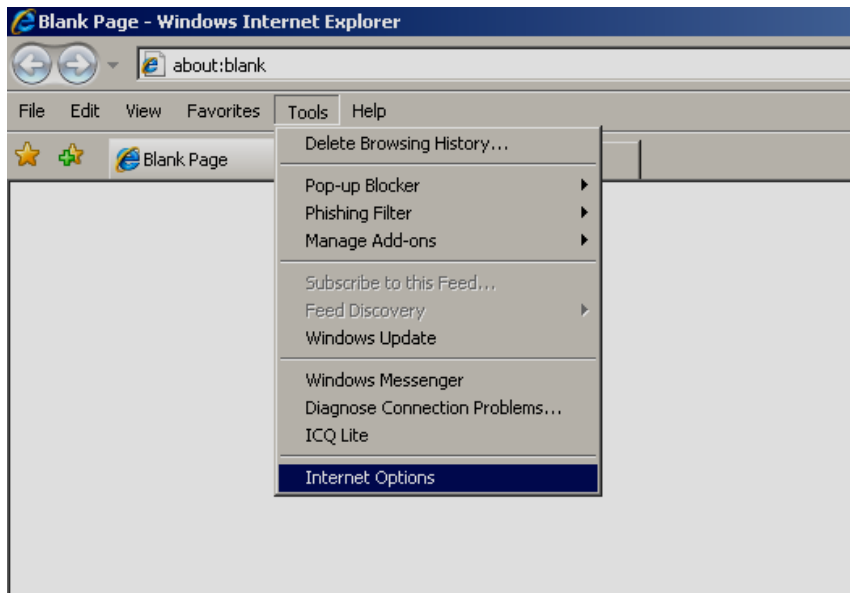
Blank Page - Windows Internet Explorer

about:blank

File Edit View Favorites Tools Help

Blank Page

Delete Browsing History...

Pop-up Blocker
Phishing Filter
Manage Add-ons

Subscribe to this Feed...
Feed Discovery
Windows Update

Windows Messenger
Diagnose Connection Problems...
ICQ Lite

Internet Options